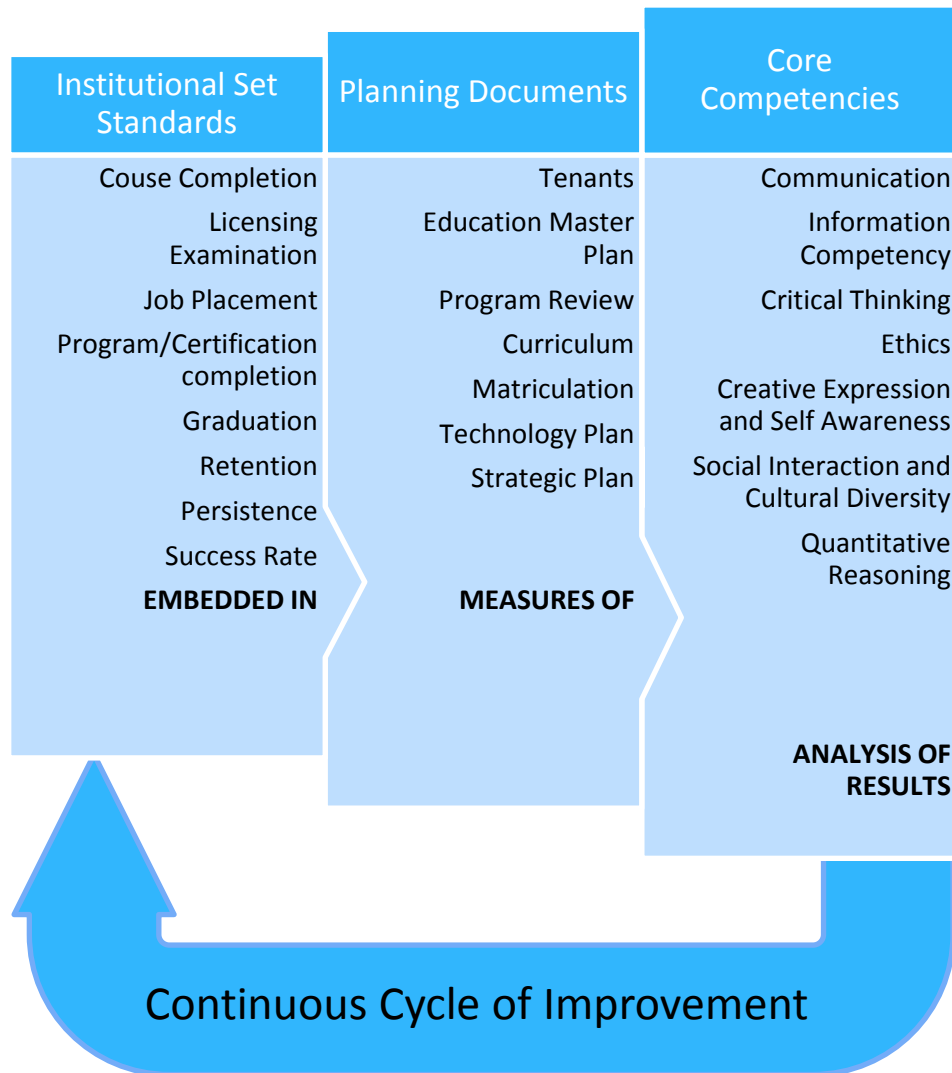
Institutional Set Standards

Couse Completion

Licensing Examination

Job Placement

Program/Certification completion

Graduation

Retention

Persistence

Success Rate

**EMBEDDED IN**

Planning Documents

Tenants

Education Master Plan

Program Review

Curriculum

Matriculation

Technology Plan

Strategic Plan

**MEASURES OF**

Core Competencies

Communication

Information Competency

Critical Thinking

Ethics

Creative Expression and Self Awareness

Social Interaction and Cultural Diversity

Quantitative Reasoning

**ANALYSIS OF RESULTS**

Continuous Cycle of Improvement